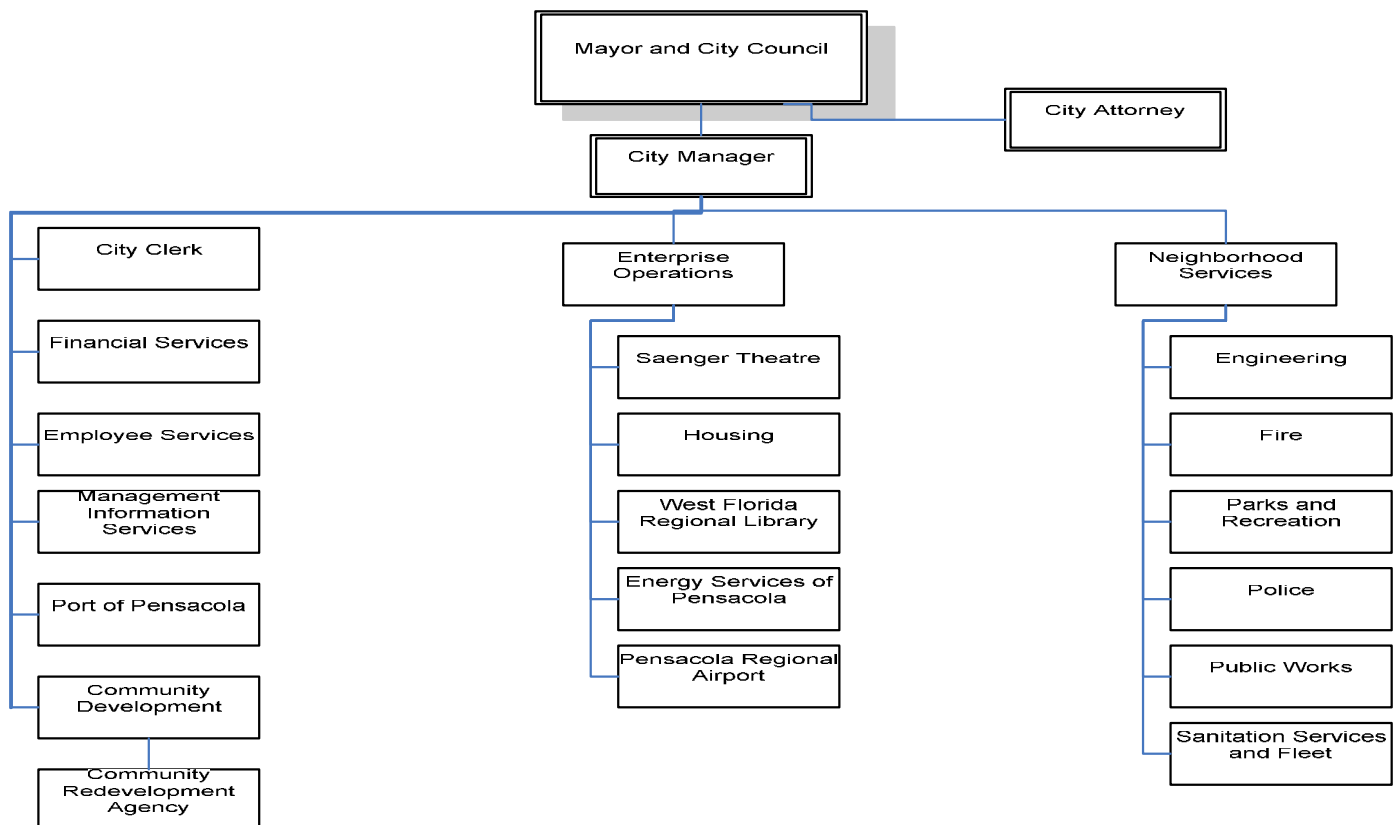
Mayor and City Council

City Attorney

City Manager

City Clerk

Financial Services

Employee Services

Management Information Services

Port of Pensacola

Community Development

Community Redevelopment Agency

Enterprise Operations

Saenger Theatre

Housing

West Florida Regional Library

Energy Services of Pensacola

Pensacola Regional Airport

Neighborhood Services

Engineering

Fire

Parks and Recreation

Police

Public Works

Sanitation Services and Fleet